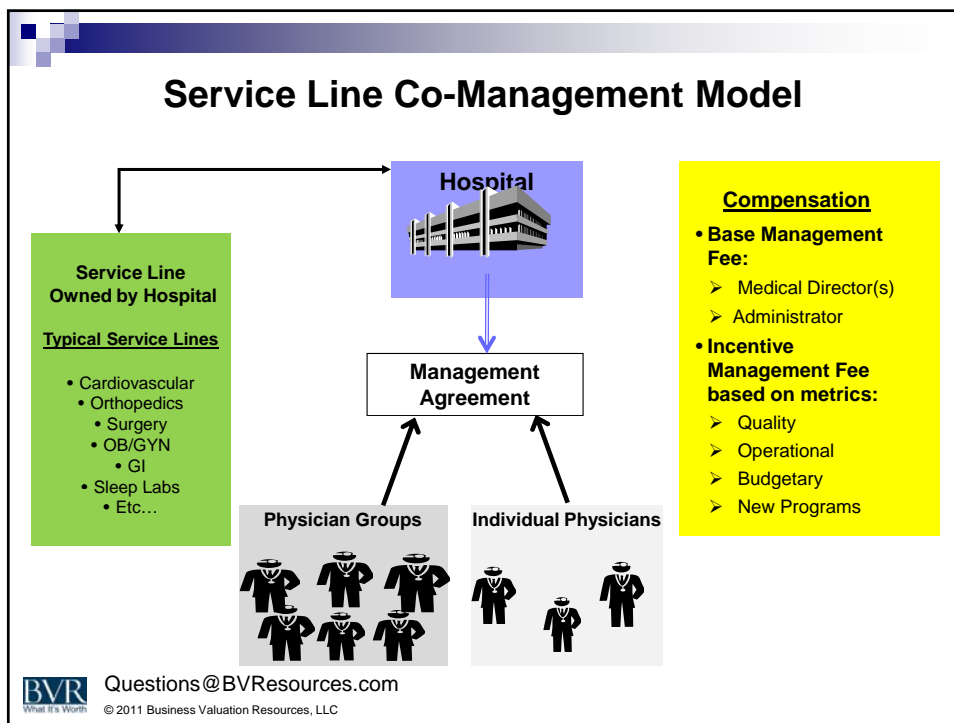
Service Line Co-Management Model

Hospital

Service Line Owned by Hospital

Typical Service Lines

• Cardiovascular
• Orthopedics
• Surgery
• OB/GYN
• GI
• Sleep Labs
• Etc…

Management Agreement

Physician Groups

Individual Physicians

Compensation

• Base Management Fee:
➢ Medical Director(s)
➢ Administrator
• Incentive Management Fee based on metrics:
➢ Quality
➢ Operational
➢ Budgetary
➢ New Programs

BVR
What It's Worth

Questions@BVResources.com
© 2011 Business Valuation Resources, LLC